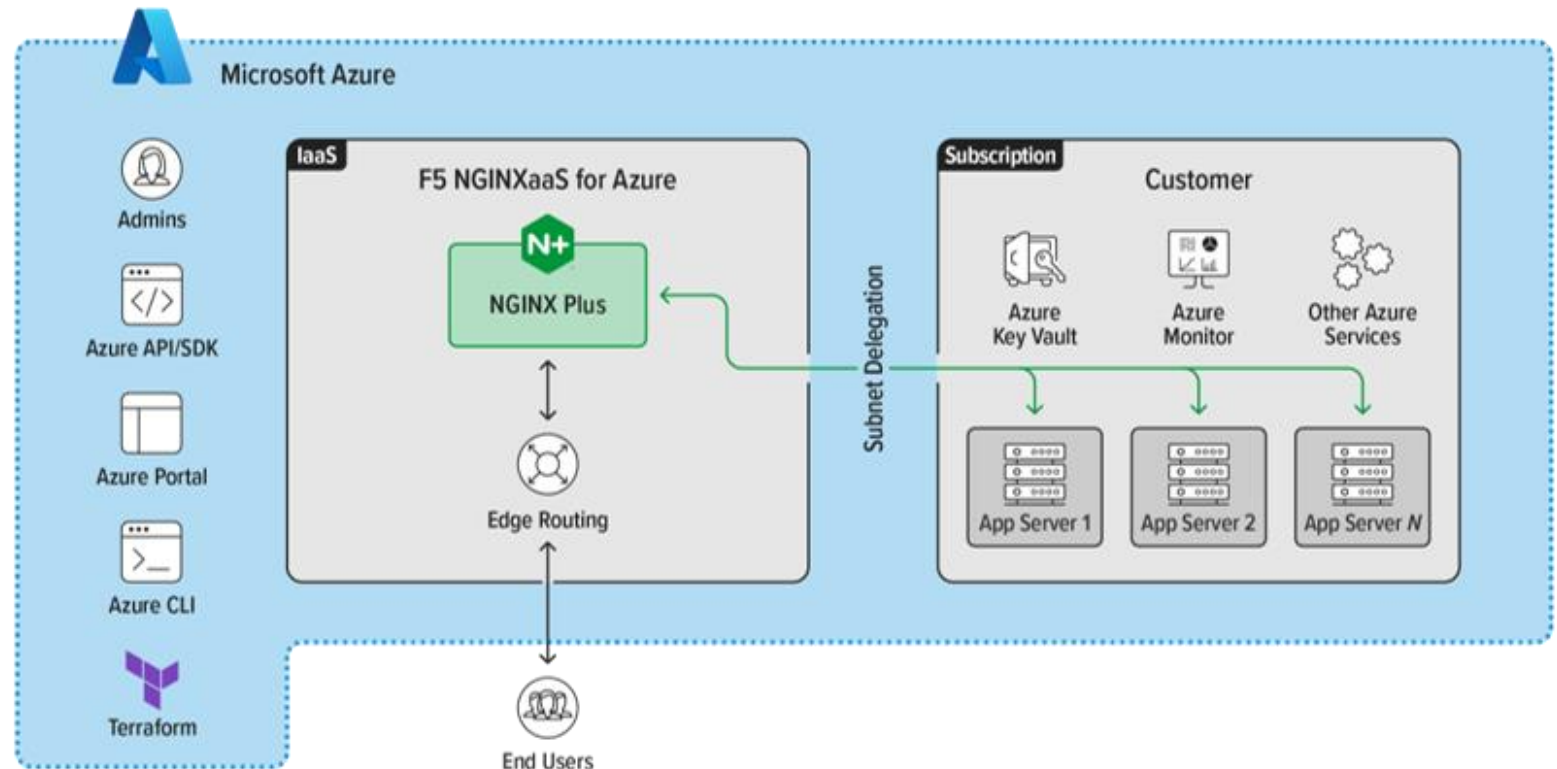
Microsoft Azure

Admins

Azure API/SDK

Azure Portal

Azure CLI

Terraform

IaaS

F5 NGINXaaS for Azure

N+

NGINX Plus

Edge Routing

End Users

Subnet Delegation

Subscription

Customer

Azure Key Vault

Azure Monitor

Other Azure Services

App Server 1

App Server 2

App Server N